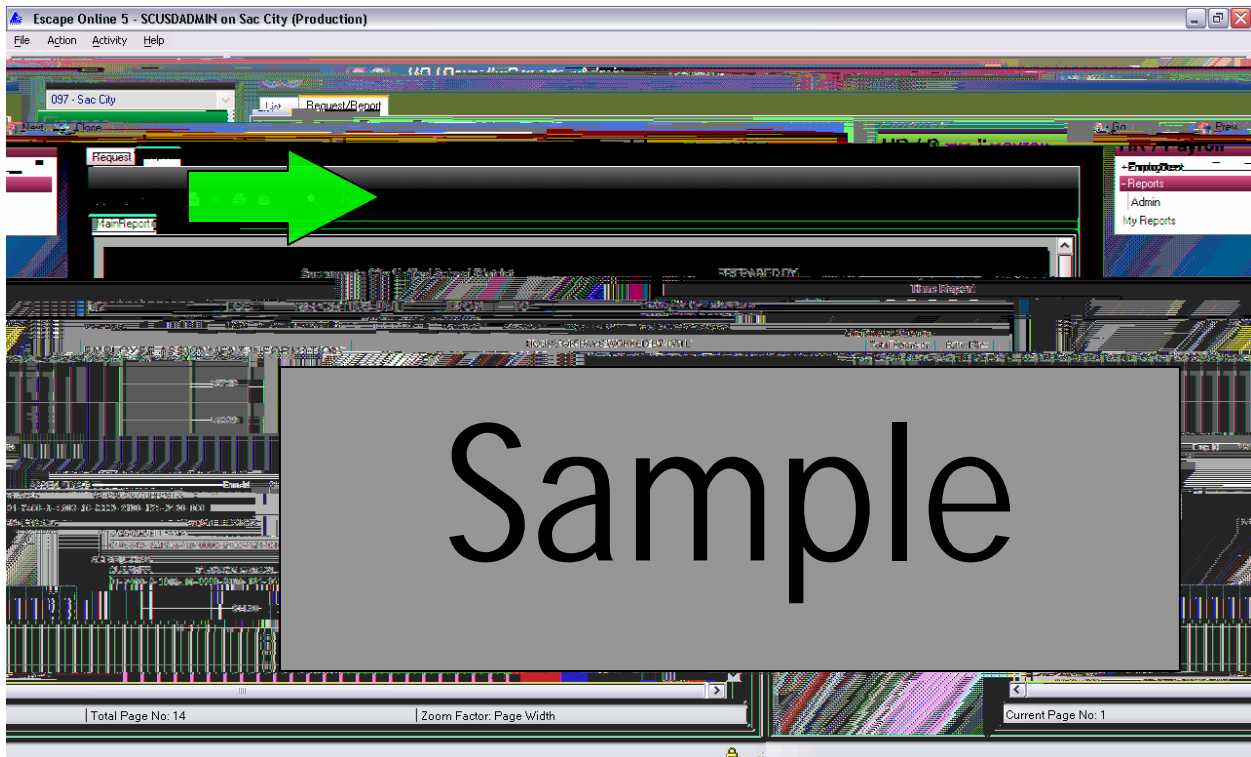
Escape Online 5 - SCUSDADMIN on Sac City (Production)

File Action Activity Help

097 - Sac City

List Request/Report

Next Close

Go Prev

Request

MainReport

Sacramento City Unified School District

PREPARED BY

Time Report

HOURS/DAYS WORKED BY DATE

Employment
Reports
Admin
My Reports

Sample

Total Page No: 14

Zoom Factor: Page Width

Current Page No: 1